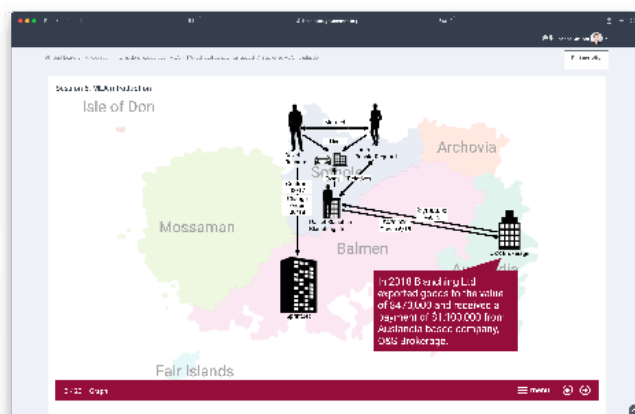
Isle of Don

Archovia

Mossaman

Balmen

Fair Islands

In 2010 Bendling Ltd exported goods to the value of $470,000 and received a payment of $1,100,000 from Australia based company, O&S Brokerage.

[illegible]

menu